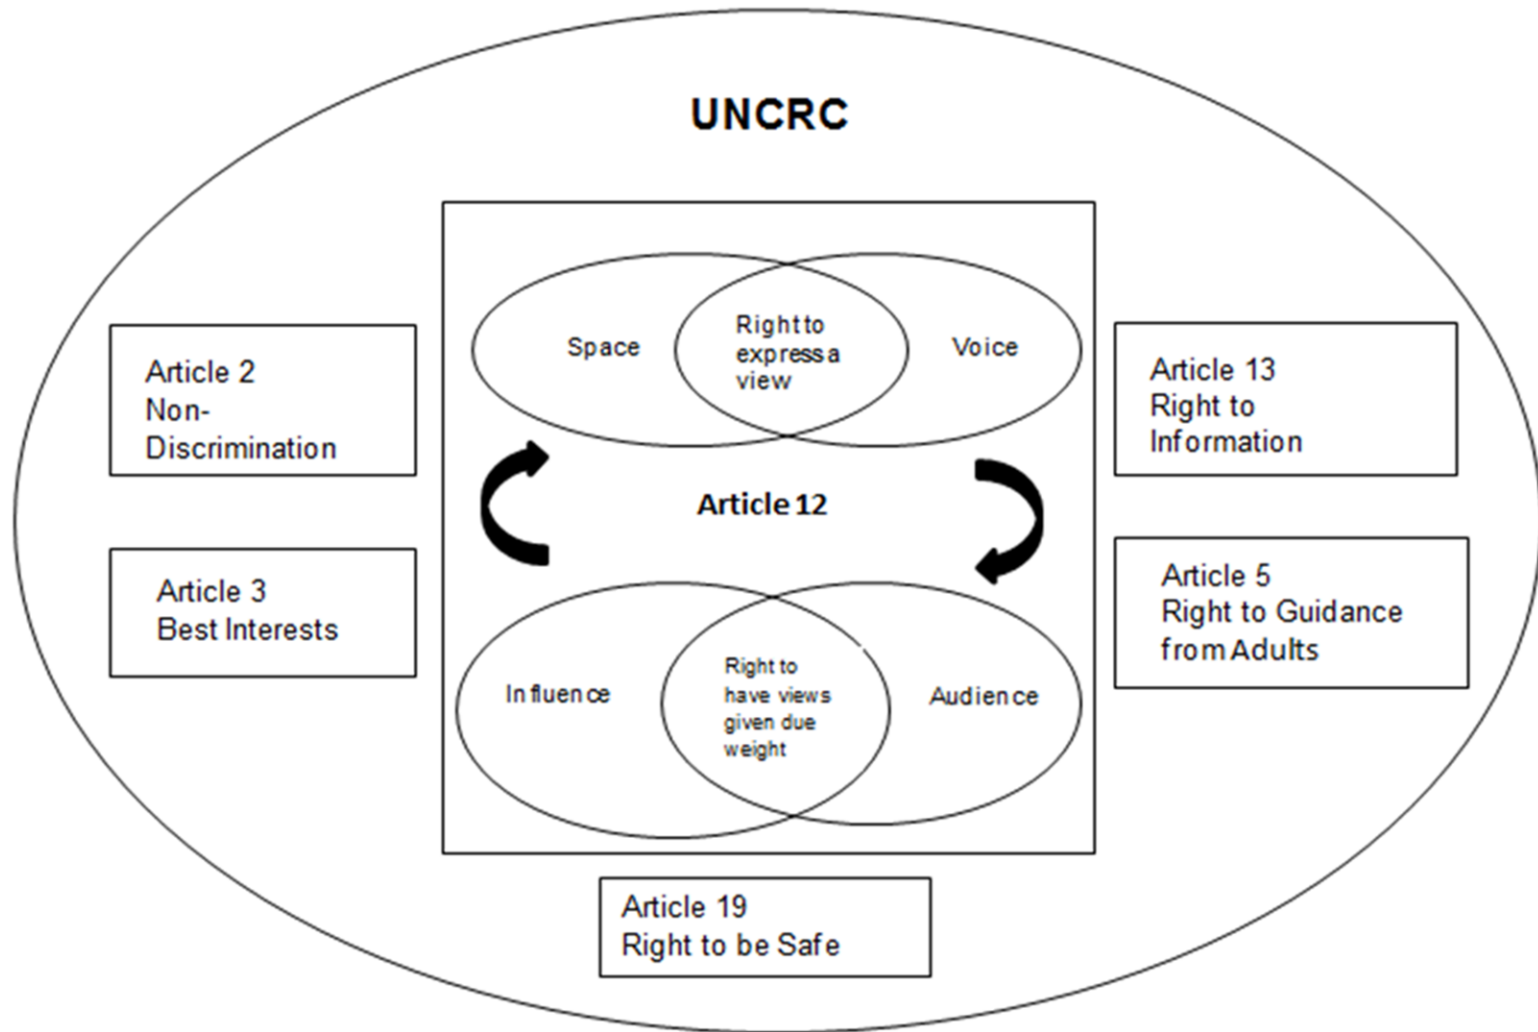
UNCRC

Article 2
Non-Discrimination

Article 3
Best Interests

Space

Right to express a view

Voice

Article 12

Influence

Right to have views given due weight

Audience

Article 13
Right to Information

Article 5
Right to Guidance from Adults

Article 19
Right to be Safe